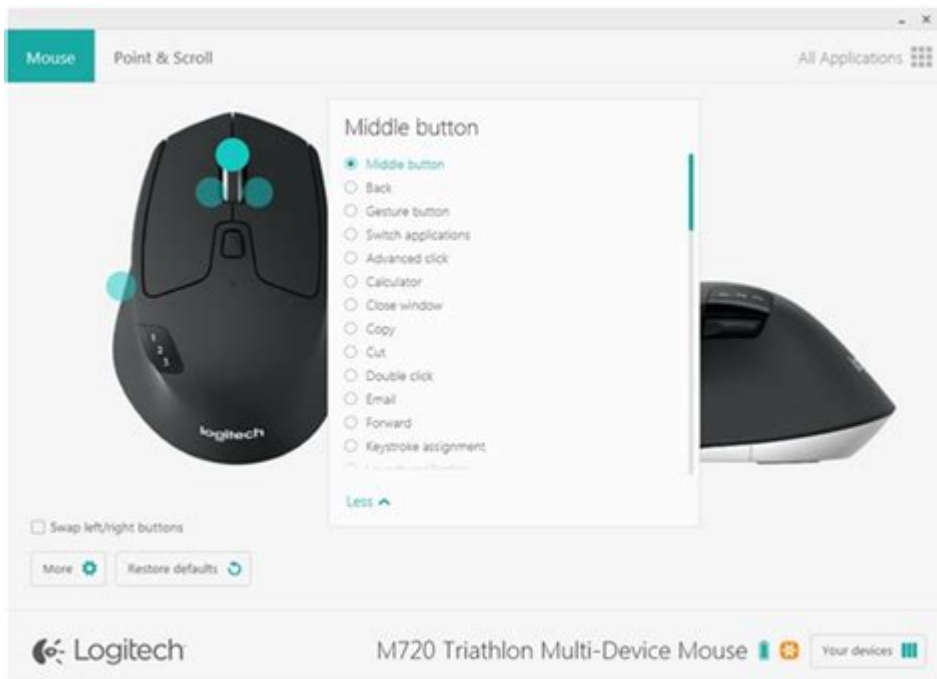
Mouse
Point & Scroll
All Applications

Middle button
Middle button
Back
Gesture button
Switch applications
Advanced click
Calculator
Close window
Copy
Cut
Double click
Email
Forward
Keystroke assignment
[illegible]

Less

1
2
3
logitech

Swap left/right buttons
More
Restore defaults

Logitech
M720 Triathlon Multi-Device Mouse
Your devices